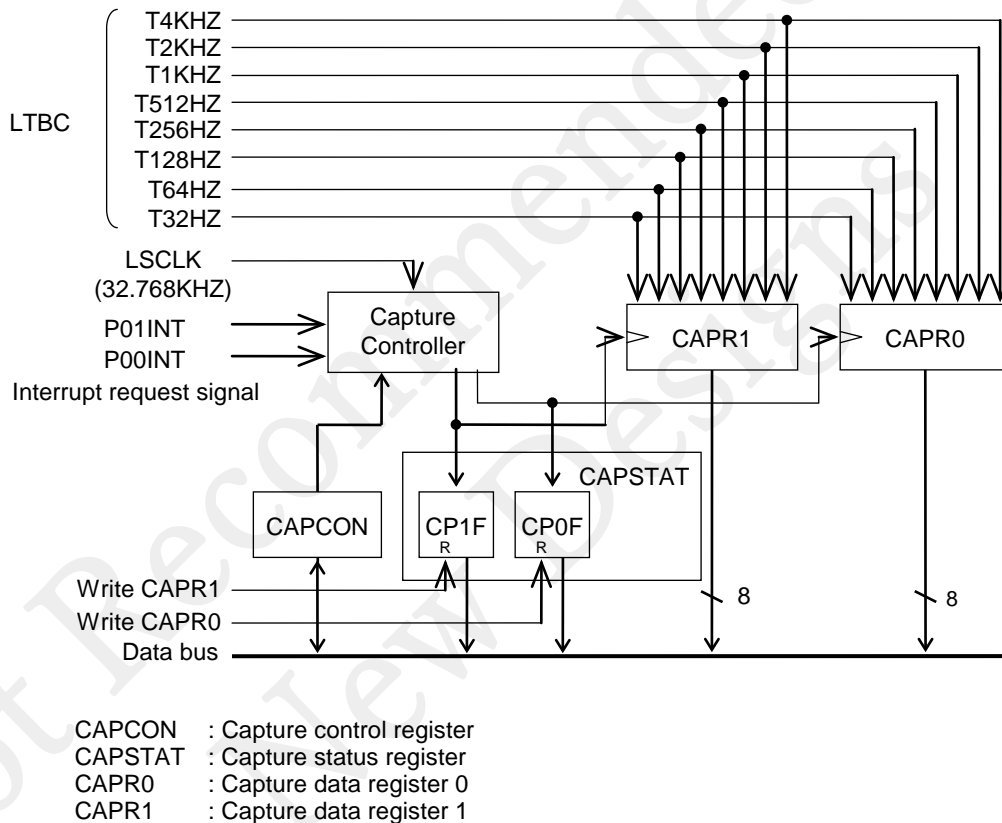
LTBC

T4KHZ
T2KHZ
T1KHZ
T512HZ
T256HZ
T128HZ
T64HZ
T32HZ

LSCLK
(32.768KHZ)

P01INT
P00INT
Interrupt request signal

Capture Controller

CAPR1

CAPR0

CAPSTAT

CAPCON

CP1F
R

CP0F
R

Write CAPR1
Write CAPR0
Data bus

8

8

Not Recommended for New Designs

CAPCON : Capture control register
CAPSTAT : Capture status register
CAPR0 : Capture data register 0
CAPR1 : Capture data register 1